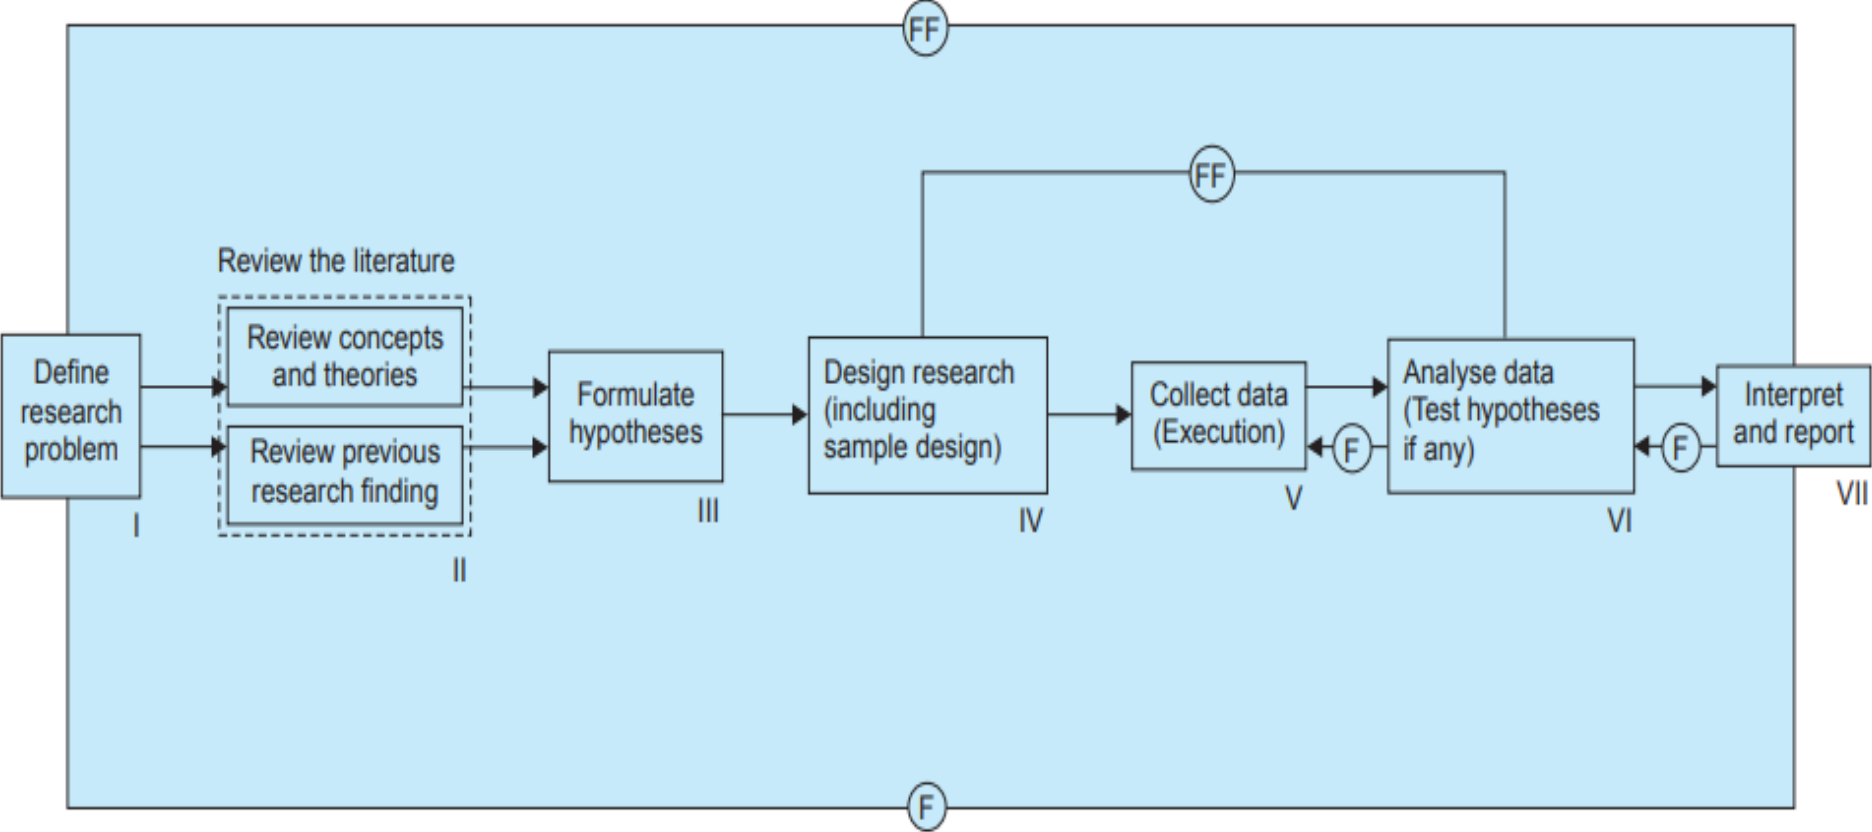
FF

FF

Review the literature

Define research problem

I

Review concepts and theories

Review previous research finding

II

Formulate hypotheses

III

Design research (including sample design)

IV

Collect data (Execution)

V

F

Analyse data (Test hypotheses if any)

VI

F

Interpret and report

VII

F